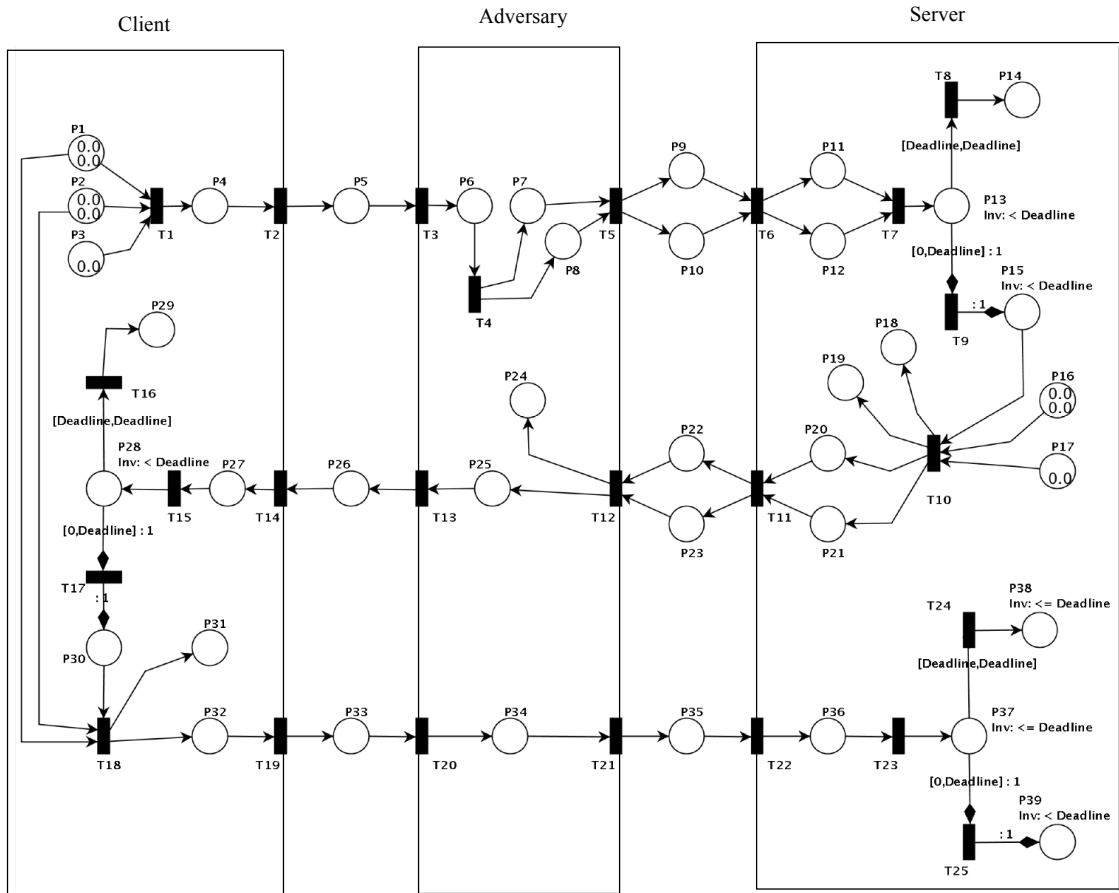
Client

Adversary

Server

P1
0.0
0.0

P2
0.0
0.0

P3
0.0

T1

P4

T2

P5

T3

P6

P7

T4

P8

T5

P9

P10

T6

P11

P12

T7

T8

P14

[Deadline,Deadline]

P13
Inv: < Deadline

[0,Deadline] : 1

P15
Inv: < Deadline

: 1

T9

P29

T16

[Deadline,Deadline]

P28
Inv: < Deadline

P27

T15

T14

P26

T13

P25

P24

T12

P22

P23

T11

P20

P21

T10

P19

P18

P16
0.0
0.0

P17
0.0

[0,Deadline] : 1

T17

: 1

P30

P31

T18

P32

T19

P33

T20

P34

T21

P35

T22

P36

T23

T24

P38
Inv: <= Deadline

[Deadline,Deadline]

P37
Inv: <= Deadline

[0,Deadline] : 1

P39
Inv: < Deadline

: 1

T25